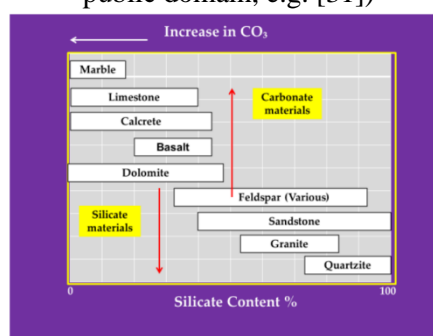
public domain, e.g. [31])

Increase in $CO_3$

Marble

Limestone

Calcrete

Basalt

Dolomite

Carbonate materials

Silicate materials

Feldspar (Various)

Sandstone

Granite

Quartzite

0

100

Silicate Content %